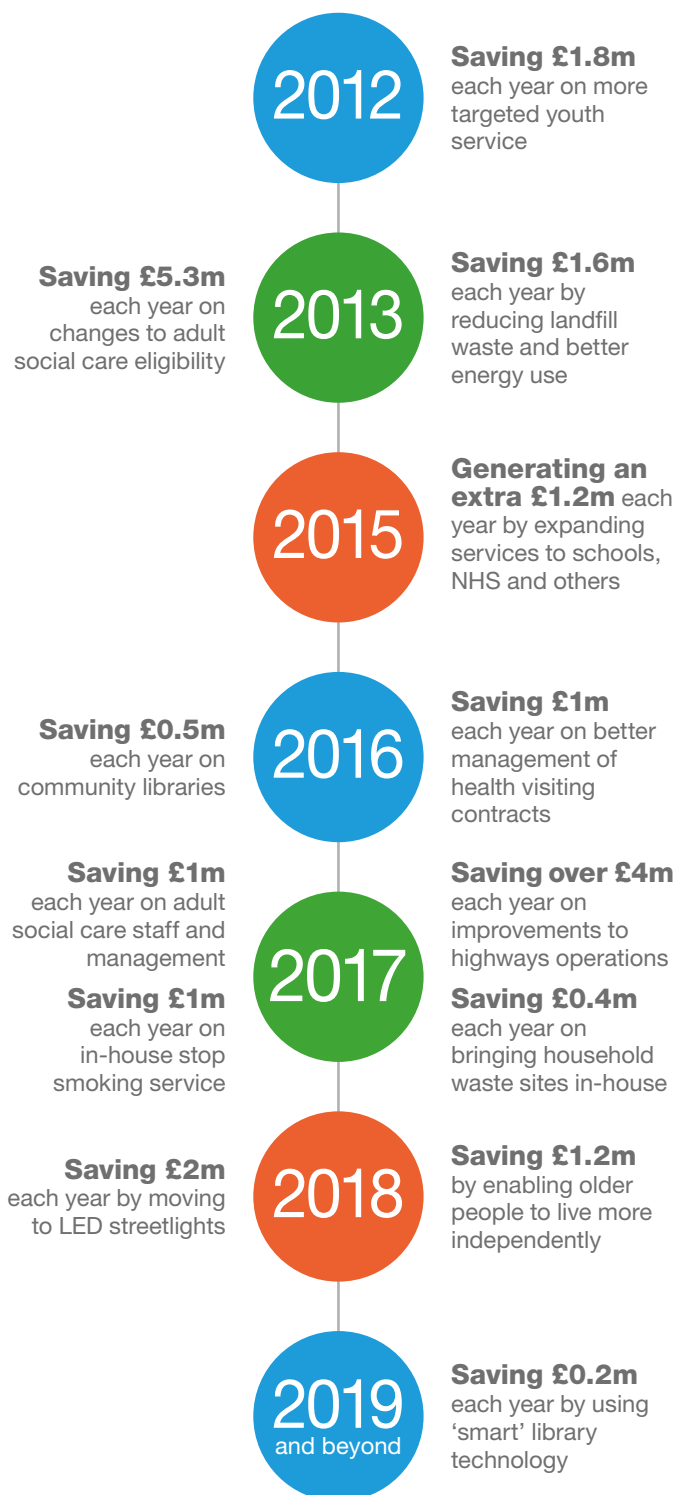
2012

**Saving £1.8m** each year on more targeted youth service

**Saving £5.3m** each year on changes to adult social care eligibility

2013

**Saving £1.6m** each year by reducing landfill waste and better energy use

2015

**Generating an extra £1.2m** each year by expanding services to schools, NHS and others

**Saving £0.5m** each year on community libraries

2016

**Saving £1m** each year on better management of health visiting contracts

**Saving £1m** each year on adult social care staff and management

**Saving £1m** each year on in-house stop smoking service

2017

**Saving over £4m** each year on improvements to highways operations

**Saving £0.4m** each year on bringing household waste sites in-house

**Saving £2m** each year by moving to LED streetlights

2018

**Saving £1.2m** by enabling older people to live more independently

2019 and beyond

**Saving £0.2m** each year by using 'smart' library technology